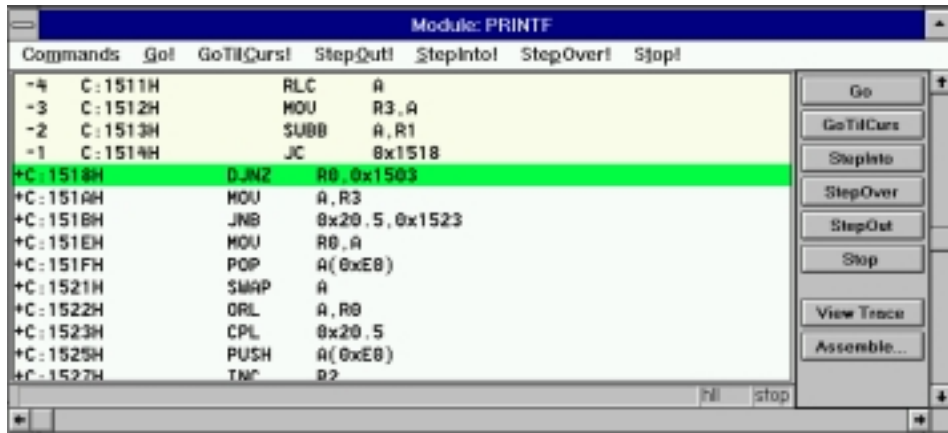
Module: PRINTF

Commands Go! GoTilCurs! StepOut! StepInto! StepOver! Stop!

| | | | |
|---|---|---|---|
| -4 | C:1511H | RLC | A |
| -3 | C:1512H | MOV | R3,A |
| -2 | C:1513H | SUBB | A,R1 |
| -1 | C:1514H | JC | 0x1518 |
| +C:1518H | | DJNZ | R0,0x1503 |
| +C:151AH | | MOV | A,R3 |
| +C:151BH | | JNB | 0x20.5,0x1523 |
| +C:151EH | | MOV | R0,A |
| +C:151FH | | POP | A(0xE0) |
| +C:1521H | | SWAP | A |
| +C:1522H | | ORL | A,R0 |
| +C:1523H | | CPL | 0x20.5 |
| +C:1525H | | PUSH | A(0xE0) |
| +C:1527H | | INC | R2 |

hll stop

Go
GoTilCurs
StepInto
StepOver
StepOut
Stop
View Trace
Assemble...